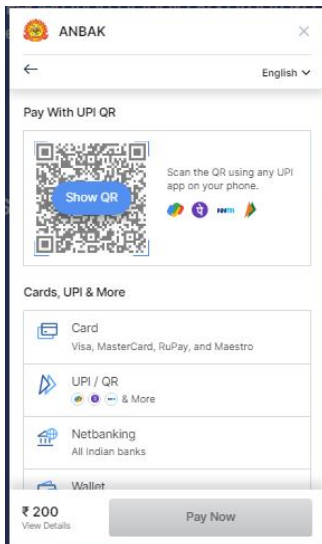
ANBAK
×
←
English

Pay With UPI QR

Show QR
Scan the QR using any UPI app on your phone.

Cards, UPI & More

Card
Visa, MasterCard, RuPay, and Maestro

UPI / QR
& More

Netbanking
All Indian banks

Wallet

₹ 200
View Details
Pay Now